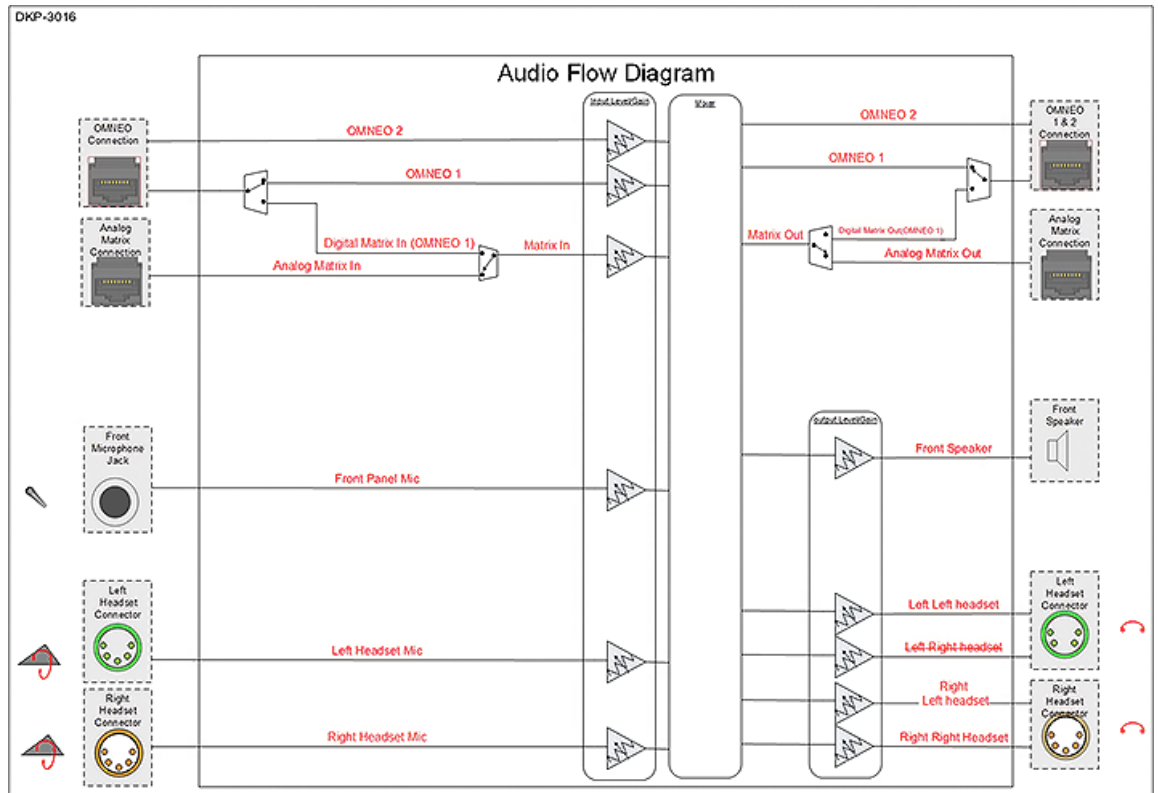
DKP-3016

Audio Flow Diagram

OMNEO Connection

Analog Matrix Connection

OMNEO 2

OMNEO 1

Digital Matrix In (OMNEO 1)

Analog Matrix In

Matrix In

Input Level/Gain

Mixer

OMNEO 2

OMNEO 1

Matrix Out

Digital Matrix Out(OMNEO 1)

Analog Matrix Out

OMNEO 1 & 2 Connection

Analog Matrix Connection

Front Microphone Jack

Front Panel Mic

Output Level/Gain

Front Speaker

Front Speaker

Left Headset Connector

Left Headset Mic

Right Headset Connector

Right Headset Mic

Left Left headset

Left Right headset

Right Left headset

Right Right Headset

Left Headset Connector

Right Headset Connector